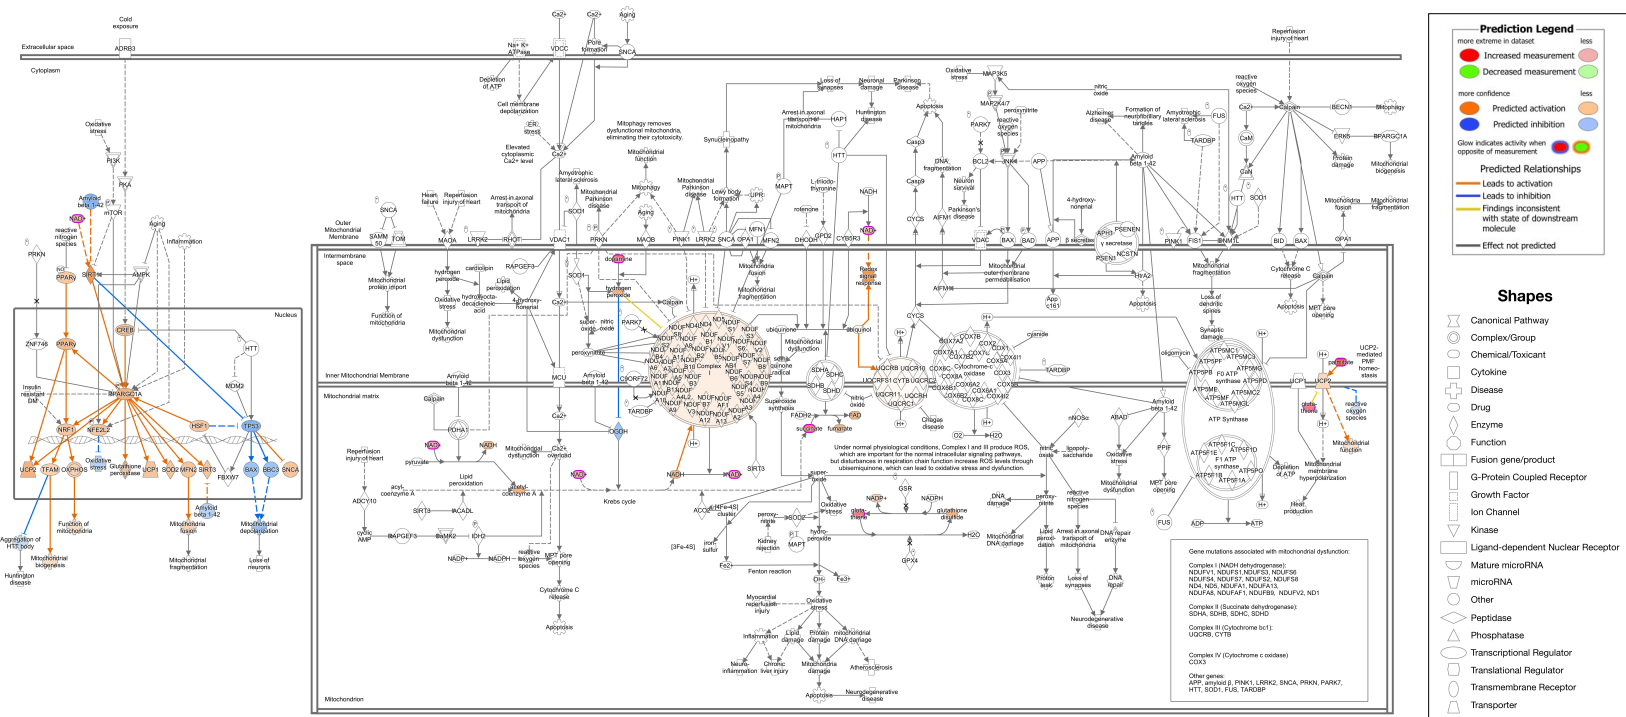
Prediction Legend
more extreme in dataset less
Increased measurement
Decreased measurement
more confidence less
Predicted activation
Predicted inhibition
Glow indicates activity when opposite of measurement
Predicted Relationships
Leads to activation
Leads to inhibition
Findings inconsistent with state of downstream molecule
Effect not predicted

Shapes
Canonical Pathway
Complex/Group
Chemical/Toxicant
Cytokine
Disease
Drug
Enzyme
Function
Fusion gene/product
G-Protein Coupled Receptor
Growth Factor
Ion Channel
Kinase
Ligand-dependent Nuclear Receptor
Mature microRNA
microRNA
Other
Peptidase
Phosphatase
Transcriptional Regulator
Translational Regulator
Transmembrane Receptor
Transporter

Cold exposure
Extracellular space
ADRB3
Cytoplasm
Ca2+
Ca2+
Aging
Na+ K+ ATPase
VDCC
Pore formation
SNCA
Repercussion injury of heart
Depletion of ATP
Cell membrane depolarization
ER stress
Elevated cytoplasmic Ca2+ level
Ca2+
Oxidative stress
PI3K
PKA
Amyloid beta 1-42
NAD+
mTOR
reactive nitrogen species
Aging
Inflammation
PRKN
PGC
PPARγ
SIRT1
AMPK
Nucleus
CREB
ZNF746
PPARγ
HTT
Insulin resistant DM
MDM2
PPARGC1A
NRF1
NFE2L2
HSF1
TP53
Oxidative stress
UCP2
TFAM
OXPHOS
Glutathione peroxidase
UCP1
SOD2
MFN2
SIRT3
FBXW7
BAX
BBC3
SNCA
Aggregation of HTT body
Mitochondrial biogenesis
Function of mitochondria
Mitochondrial fusion
Amyloid beta 1-42
Mitochondrial depolarization
Huntington disease
Mitochondrial fragmentation
Loss of neurons
Mitophagy removes dysfunctional mitochondria, eliminating their cytotoxicity.
Mitochondrial function
Amyotrophic lateral sclerosis
Mitochondrial Parkinson disease
Heart failure
Reperfusion injury of heart
Arrest in axonal transport of mitochondria
Mitophagy
Mitochondrial Parkinson disease
Lewy body formation
UPR
Synucleinopathy
MAPT
Loss of synapses
Neuronal damage
Parkinson disease
Arrest in axonal transport of mitochondria
HAP1
Huntington disease
HTT
L-triiodothyronine
rotenone
NADH
Oxidative stress
MAP3K5
MAP2K4/7
peroxynitrite
PARK7
reactive oxygen species
Apoptosis
Casp3
Casp9
DNA fragmentation
Neuron survival
Parkinson's disease
BCL2
JNK
APP
nitric oxide
Alzheimer disease
Formation of neurofibrillary tangles
Amyotrophic lateral sclerosis
FUS
TARDBP
Amyloid beta 1-42
4-hydroxy-nonenal
APH1
PSENEN
γ secretase
PSEN1
NCSTN
reactive oxygen species
Ca2+
Calpain
BECN1
Mitophagy
CaM
ERK5
BPARGC1A
Protein damage
Mitochondrial biogenesis
CaN
HTT
SOD1
Mitochondria fusion
Mitochondrial fragmentation
Outer Mitochondrial Membrane
SNCA
SAMM 50
TOM
MAOA
LRRK2
RHOT1
VDAC1
SOD1
PRKN
Aging
MAOB
PINK1
LRRK2
SNCA
OPA1
MFN1
MFN2
DHODH
GPD2
CYB5R3
NAD+
AIFM1
VDAC
BAX
BAD
APP
β secretase
PINK1
BNIP3L
FIS1
BID
BAX
OPA1
Intermembrane space
Mitochondrial protein import
hydrogen peroxide
cardiolipin
Oxidative stress
Lipid peroxidation
hydroxyoctadecadienoic acid
4-hydroxy-nonenal
RAPGEF3
SOD1
dopamine
hydrogen peroxide
H+
Calpain
Mitochondria fusion
Mitochondrial fragmentation
Retard signal response
AIFM1
Mitochondrial outer membrane permeabilization
App c161
HtrA2
Apoptosis
Mitochondrial fragmentation
Cytochrome C release
Calpain
Loss of dendritic spines
Apoptosis
MPT pore opening
Function of mitochondria
Mitochondrial dysfunction
Ca2+
superoxide
nitric oxide
PARK7
peroxynitrite
NDUF S2
NDUF S8
NDUF A13
NDUF B10
NDUF V2
NDUF V3
ND5
ND4
ND6
NDUF S1
NDUF S3
NDUF S6
NDUF A1
NDUF A5
NDUF B1
NDUF B4
NDUF B6
NDUF B7
NDUF B8
NDUF B9
NDUF S4
NDUF S5
NDUF A8
NDUF A9
NDUF A10
NDUF A11
NDUF A12
NDUF AB1
NDUF AF1
Complex I
ubiquinone
semiquinone radical
Mitochondrial dysfunction
ubiquinol
CYCS
H+
cyanide
COX7B
COX6A2
COX7A2
COX6B2
COX7A1
COX8A
COX6C
COX5B
Cytochrome c oxidase
COX2
COX4I1
COX1
COX3
COX5A
COX6A1
COX6B1
COX4I2
H+
oligomycin
Synaptic damage
ATP5MC1
ATP5MC3
ATP5PF
ATP5PB
F0 ATP synthase
ATP5PD
ATP5ME
ATP5MG
ATP5MF
ATP5MC2
ATP5MC3L
ATP Synthase
UCP2-mediated PMF homeostasis
UCP1
UCP2
peroxide
H+
Inner Mitochondrial Membrane
MCU
Amyloid beta 1-42
Amyloid beta 1-42
C9ORF72
TARDBP
SDHA
SDHB
SDHC
SDHD
Superoxide synthesis
UQCRB
UQCRQ
UQCRFS1
CYTB
UQCRC2
UQCR11
UQCR10
UQCRC1
UQCRH
Crigess disease
TARDBP
Mitochondrial matrix
Calpain
PDHA1
NADH
NAD+
pyruvate
Repercussion injury of heart
Mitochondrial dysfunction
Ca2+ overload
Lipid peroxidation
acyl-coenzyme A
ADCY10
SIRT3
ACADL
cyclic AMP
RAPGEF3
BaMK2
IDH2
NADP+
NADH
Ca2+
OGDH
NAD+
Krebs cycle
FADH2
FAD
succinate
fumarate
Under normal physiological conditions, Complex I and III produce ROS, which are important for the normal intracellular signaling pathways, but disturbances in respiration chain function increase ROS levels through ubisemiquinone, which can lead to oxidative stress and dysfunction.
NADH
NAD+
SIRT3
superoxide
Oxidative stress
ACO2
[4Fe-4S] cluster
[3Fe-4S]
iron sulfur
Fe2+
Fenton reaction
peroxynitrite
SOD2
Kidney rejection
P1 MAPT
hydrogen peroxide
OH-
Fe3+
NADP+
GSR
NADPH
glutathione
glutathione disulfide
H2O
GPX4
O2
H2O
nNOSo
nitric oxide
lipopolysaccharide
DNA damage
peroxynitrite
reactive nitrogen species
Mitochondrial DNA damage
Lipid peroxidation
Arrest in axonal transport of mitochondria
DNA repair enzyme
Protein leak
Loss of synapses
DNA repair
Neurodegenerative disease
ABAD
Oxidative stress
Amyloid beta 1-42
PPIF
Mitochondrial dysfunction
MPT pore opening
FUS
ATP5F1C
ATP5F1D
ATP5F1E
F1 ATP synthase
ATP5F1B
ATP5F1A
ATP5PO
ADP
ATP
Depletion of ATP
Mitochondrial membrane hyperpolarization
Heat production
reactive oxygen species
Mitochondrial function
Cytochrome C release
Apoptosis
Myocardial reperfusion injury
Oxidative stress
Inflammation
Lipid damage
Protein damage
Mitochondrial DNA damage
Neuro-inflammation
Chronic liver injury
Mitochondria damage
Atherosclerosis
Apoptosis
Neurodegenerative disease
Mitochondrion
Gene mutations associated with mitochondrial dysfunction:
Complex I (NADH dehydrogenase): NDUFV1, NDUFS1, NDUFS3, NDUFS6, NDUFS4, NDUFS7, NDUFS2, NDUFS8, ND4, ND5, NDUFA1, NDUFA13, NDUFA8, NDUFAF1, NDUFB9, NDUFV2, ND1
Complex II (Succinate dehydrogenase): SDHA, SDHB, SDHC, SDHD
Complex III (Cytochrome bc1): UQCRB, CYTB
Complex IV (Cytochrome c oxidase): COX3
Other genes: APP, amyloid β, PINK1, LRRK2, SNCA, PRKN, PARK7, HTT, SOD1, FUS, TARDBP